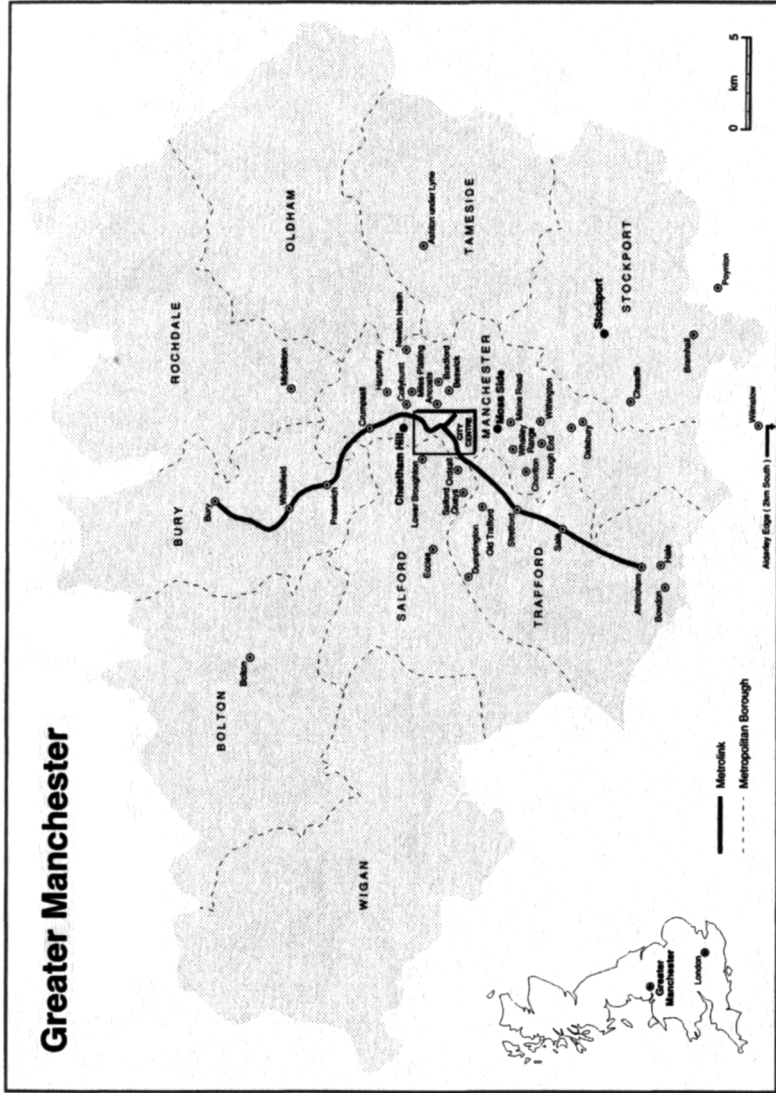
Greater Manchester

WIGAN

BOLTON

Bolton

BURY

Bury

Whitefield

Prestwich

ROCHDALE

Middleton

OLDHAM

Ashton under Lyne

TAMESIDE

SALFORD

Eccles

Lower Broughton

Cheetham Hill

Crumpsall

Harpurhey

Collyhurst

Newton Heath

Miles Platting

Ancoats

Bradford

Beswick

CITY CENTRE

MANCHESTER

Moss Side

Moss Road

Whalley Range

Withington

Chorlton

Hough End

Didsbury

Salford Quays

Ordsall

Davyhulme

Old Trafford

Stretford

Sale

TRAFFORD

Altrincham

Hale

Bowdon

STOCKPORT

Stockport

Cheadle

Bramhall

Poynton

Wilmslow

Alderley Edge (3km South)

Metrolink

Metropolitan Borough

0 km 5

Greater Manchester

London